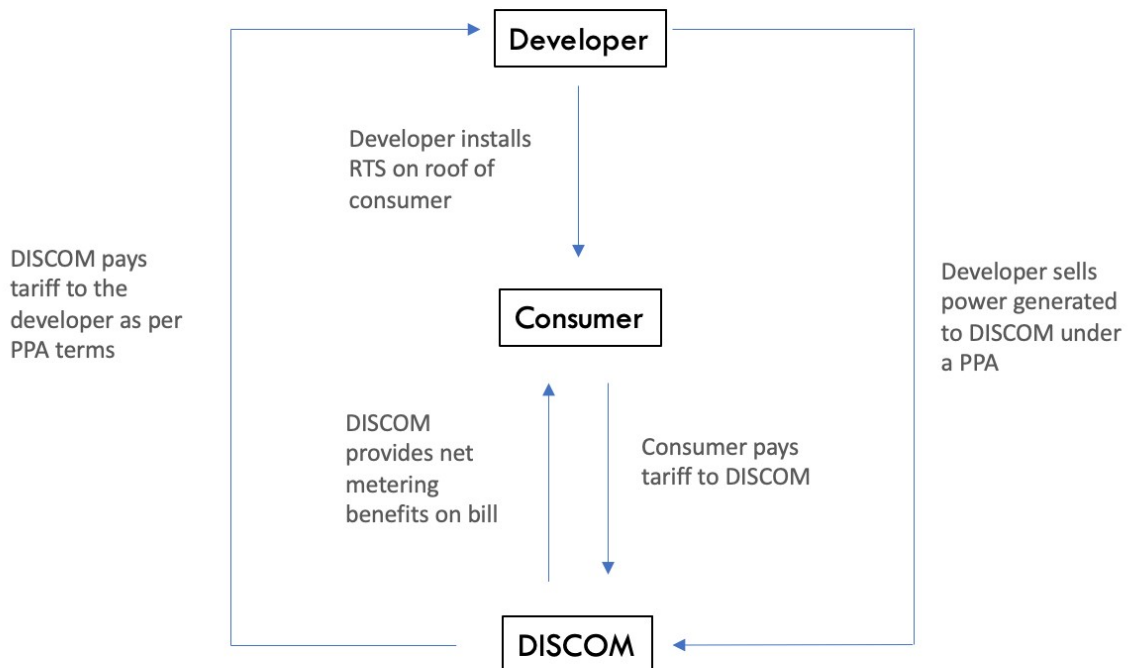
Developer

Developer installs RTS on roof of consumer

DISCOM pays tariff to the developer as per PPA terms

Consumer

Developer sells power generated to DISCOM under a PPA

DISCOM provides net metering benefits on bill

Consumer pays tariff to DISCOM

DISCOM